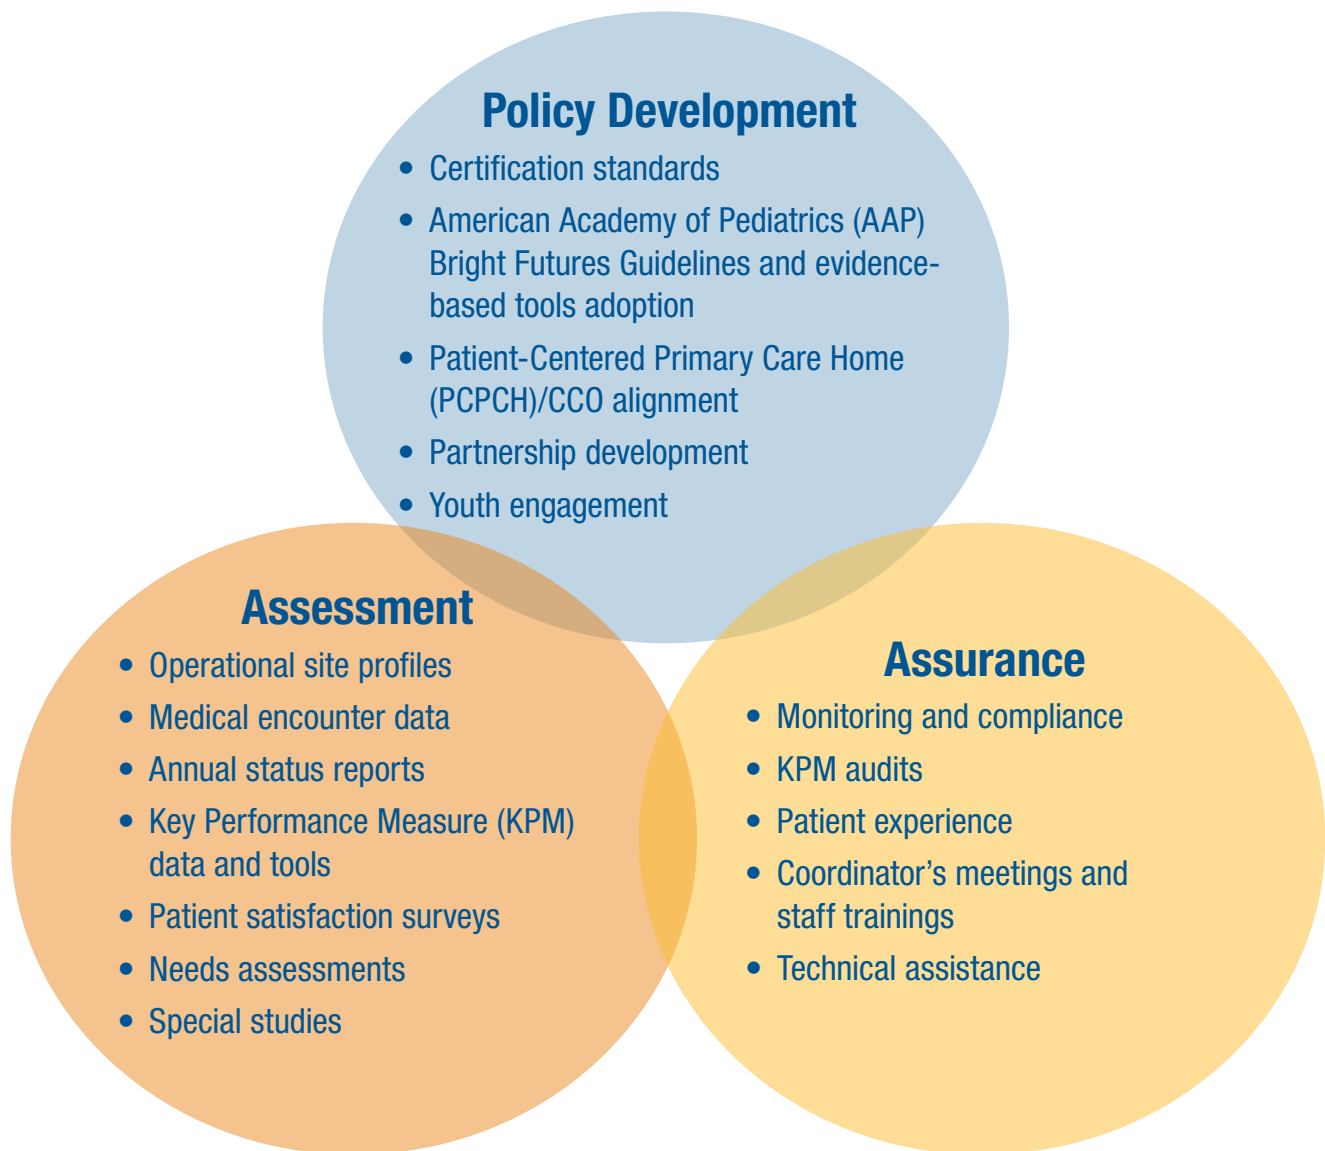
Policy Development

- Certification standards
- American Academy of Pediatrics (AAP) Bright Futures Guidelines and evidence-based tools adoption
- Patient-Centered Primary Care Home (PCPCH)/CCO alignment
- Partnership development
- Youth engagement

Assessment

- Operational site profiles
- Medical encounter data
- Annual status reports
- Key Performance Measure (KPM) data and tools
- Patient satisfaction surveys
- Needs assessments
- Special studies

Assurance

- Monitoring and compliance
- KPM audits
- Patient experience
- Coordinator's meetings and staff trainings
- Technical assistance